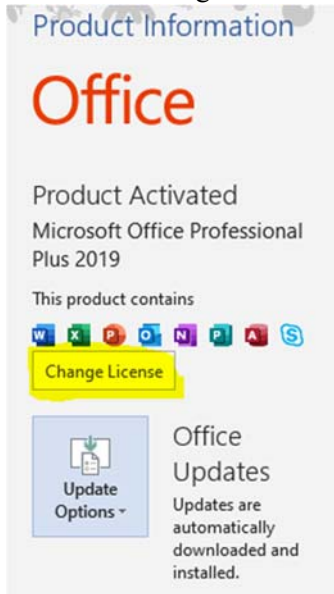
Product Information

Office

Product Activated
Microsoft Office Professional Plus 2019

This product contains

Change License

Update Options

Office Updates
Updates are automatically downloaded and installed.